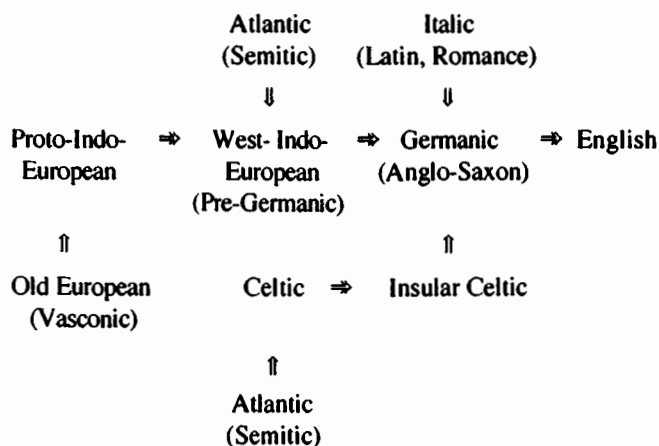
Atlantic (Semitic)

Italic (Latin, Romance)

⇓

⇓

Proto-Indo-European ⇒ West-Indo-European (Pre-Germanic) ⇒ Germanic (Anglo-Saxon) ⇒ English

⇑

⇑

Old European (Vasconic)

Celtic ⇒ Insular Celtic

⇑

Atlantic (Semitic)